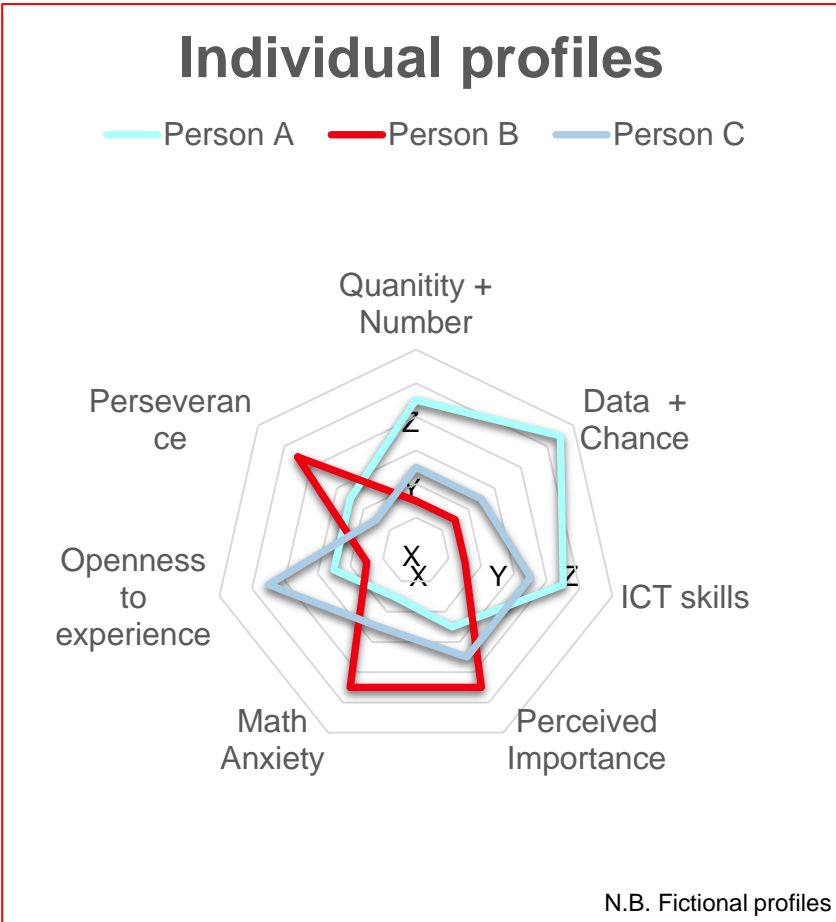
Individual profiles

Person A Person B Person C

Quanitity + Number

Data + Chance

ICT skills

Perceived Importance

Math Anxiety

Openness to experience

Perseveran ce

Z
Y
X
X
Y
Z

N.B. Fictional profiles